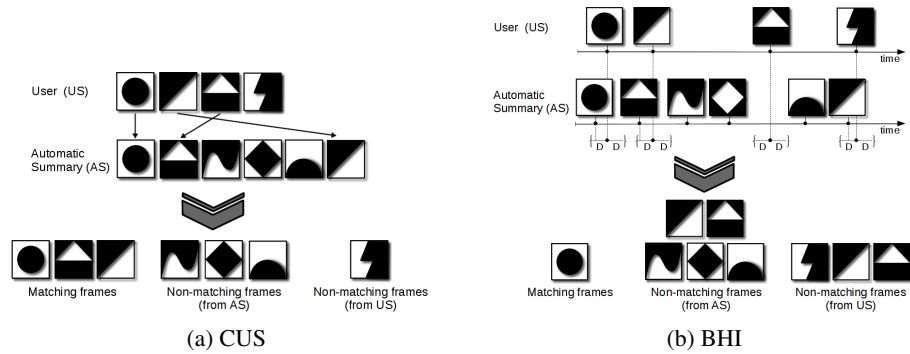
User (US)

Automatic Summary (AS)

Matching frames

Non-matching frames (from AS)

Non-matching frames (from US)

(a) CUS

User (US)

time

Automatic Summary (AS)

time

D D D D D D D D

Matching frames

Non-matching frames (from AS)

Non-matching frames (from US)

(b) BHI